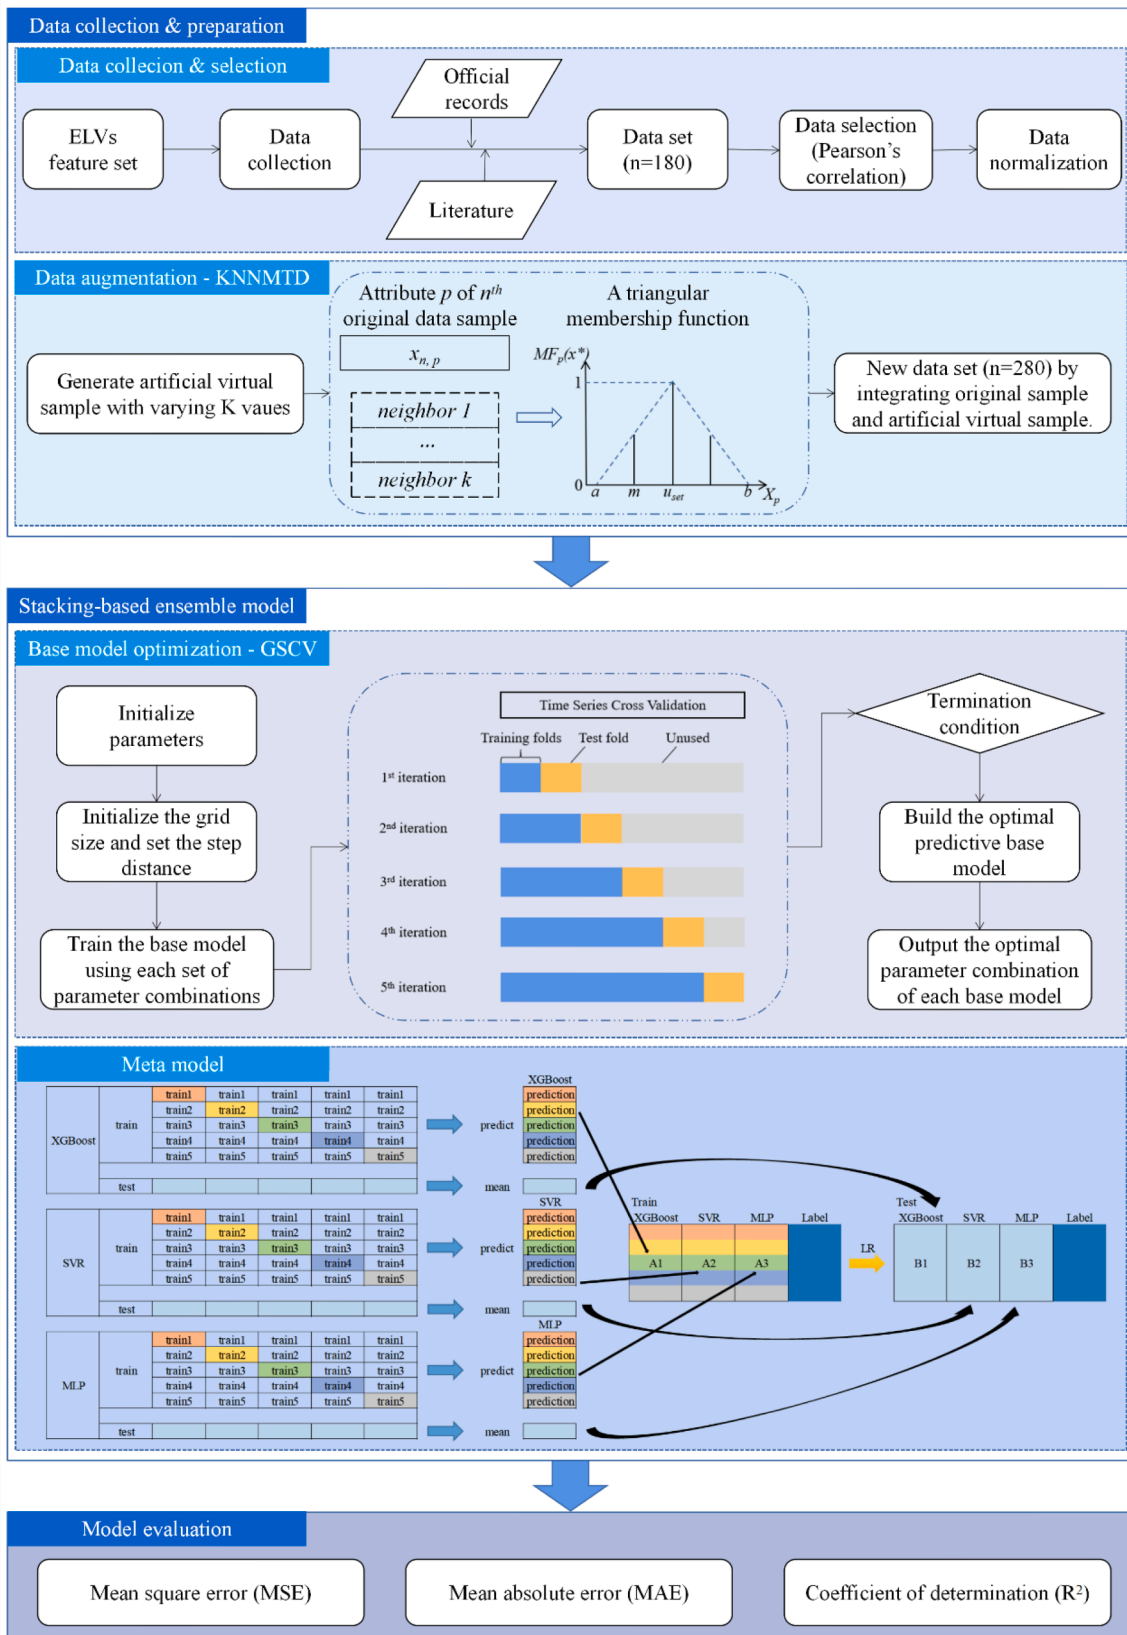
Data collection & preparation

Data collecion & selection

ELVs feature set

Data collection

Official records

Literature

Data set (n=180)

Data selection (Pearson's correlation)

Data normalization

Data augmentation - KNNMTD

Generate artificial virtual sample with varying K vaues

Attribute $p$ of $n^{th}$ original data sample

$x_{n,p}$

neighbor 1

...

neighbor k

A triangular membership function

$MF_p(x^*)$

1

0

$a$ $m$ $u_{set}$ $b$ $X_p$

New data set (n=280) by integrating original sample and artificial virtual sample.

Stacking-based ensemble model

Base model optimization - GSCV

Initialize parameters

Initialize the grid size and set the step distance

Train the base model using each set of parameter combinations

Time Series Cross Validation

Training folds Test fold Unused

1st iteration

2nd iteration

3rd iteration

4th iteration

5th iteration

Termination condition

Build the optimal predictive base model

Output the optimal parameter combination of each base model

Meta model

| XGBoost | train | train1 | train1 | train1 | train1 | train1 |
|---|---|---|---|---|---|---|
| | | train2 | train2 | train2 | train2 | train2 |
| | | train3 | train3 | train3 | train3 | train3 |
| | | train4 | train4 | train4 | train4 | train4 |
| | | train5 | train5 | train5 | train5 | train5 |
| | test | | | | | |

predict

XGBoost
prediction
prediction
prediction
prediction
prediction

mean

| SVR | train | train1 | train1 | train1 | train1 | train1 |
|---|---|---|---|---|---|---|
| | | train2 | train2 | train2 | train2 | train2 |
| | | train3 | train3 | train3 | train3 | train3 |
| | | train4 | train4 | train4 | train4 | train4 |
| | | train5 | train5 | train5 | train5 | train5 |
| | test | | | | | |

predict

SVR
prediction
prediction
prediction
prediction
prediction

mean

| MLP | train | train1 | train1 | train1 | train1 | train1 |
|---|---|---|---|---|---|---|
| | | train2 | train2 | train2 | train2 | train2 |
| | | train3 | train3 | train3 | train3 | train3 |
| | | train4 | train4 | train4 | train4 | train4 |
| | | train5 | train5 | train5 | train5 | train5 |
| | test | | | | | |

predict

MLP
prediction
prediction
prediction
prediction
prediction

mean

Train
| XGBoost | SVR | MLP | Label |
|---|---|---|---|
| A1 | A2 | A3 | |

LR

Test
| XGBoost | SVR | MLP | Label |
|---|---|---|---|
| B1 | B2 | B3 | |

Model evaluation

Mean square error (MSE)

Mean absolute error (MAE)

Coefficient of determination (R$^2$)